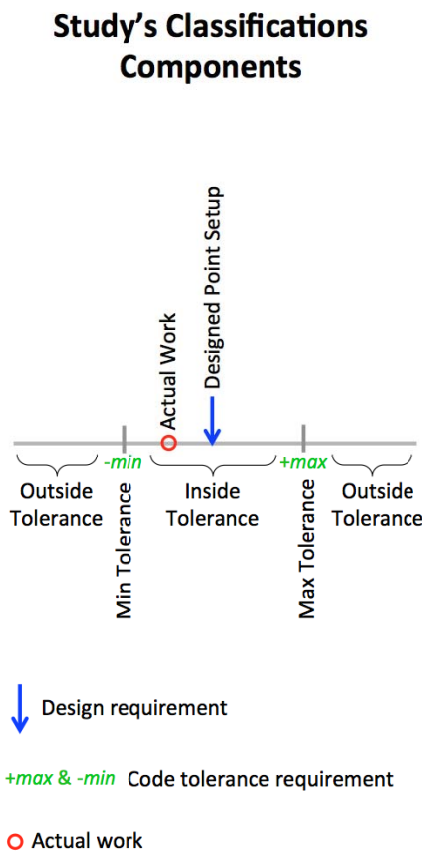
Study's Classifications Components

Designed Point Setup

Actual Work

-min

+max

Outside Tolerance

Min Tolerance

Inside Tolerance

Max Tolerance

Outside Tolerance

Design requirement

+max & -min Code tolerance requirement

Actual work